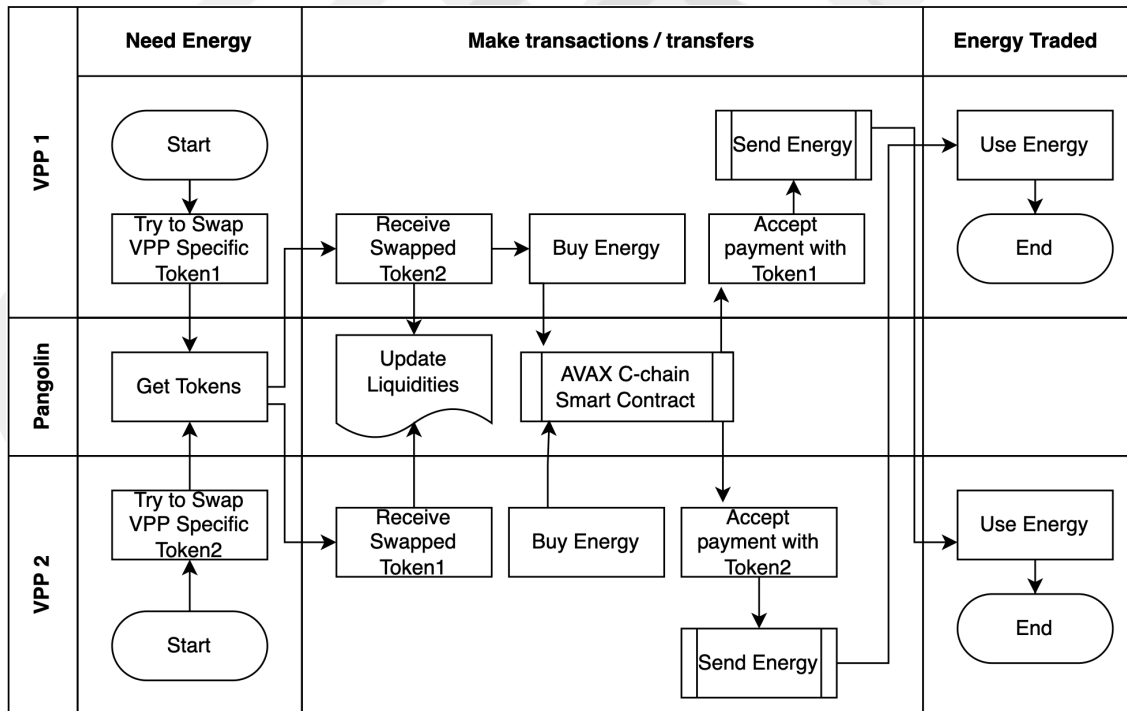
Need Energy

Make transactions / transfers

Energy Traded

VPP 1

Start

Try to Swap VPP Specific Token1

Receive Swapped Token2

Buy Energy

Accept payment with Token1

Send Energy

Use Energy

End

Pangolin

Get Tokens

Update Liquidities

AVAX C-chain Smart Contract

VPP 2

Try to Swap VPP Specific Token2

Start

Receive Swapped Token1

Buy Energy

Accept payment with Token2

Send Energy

Use Energy

End